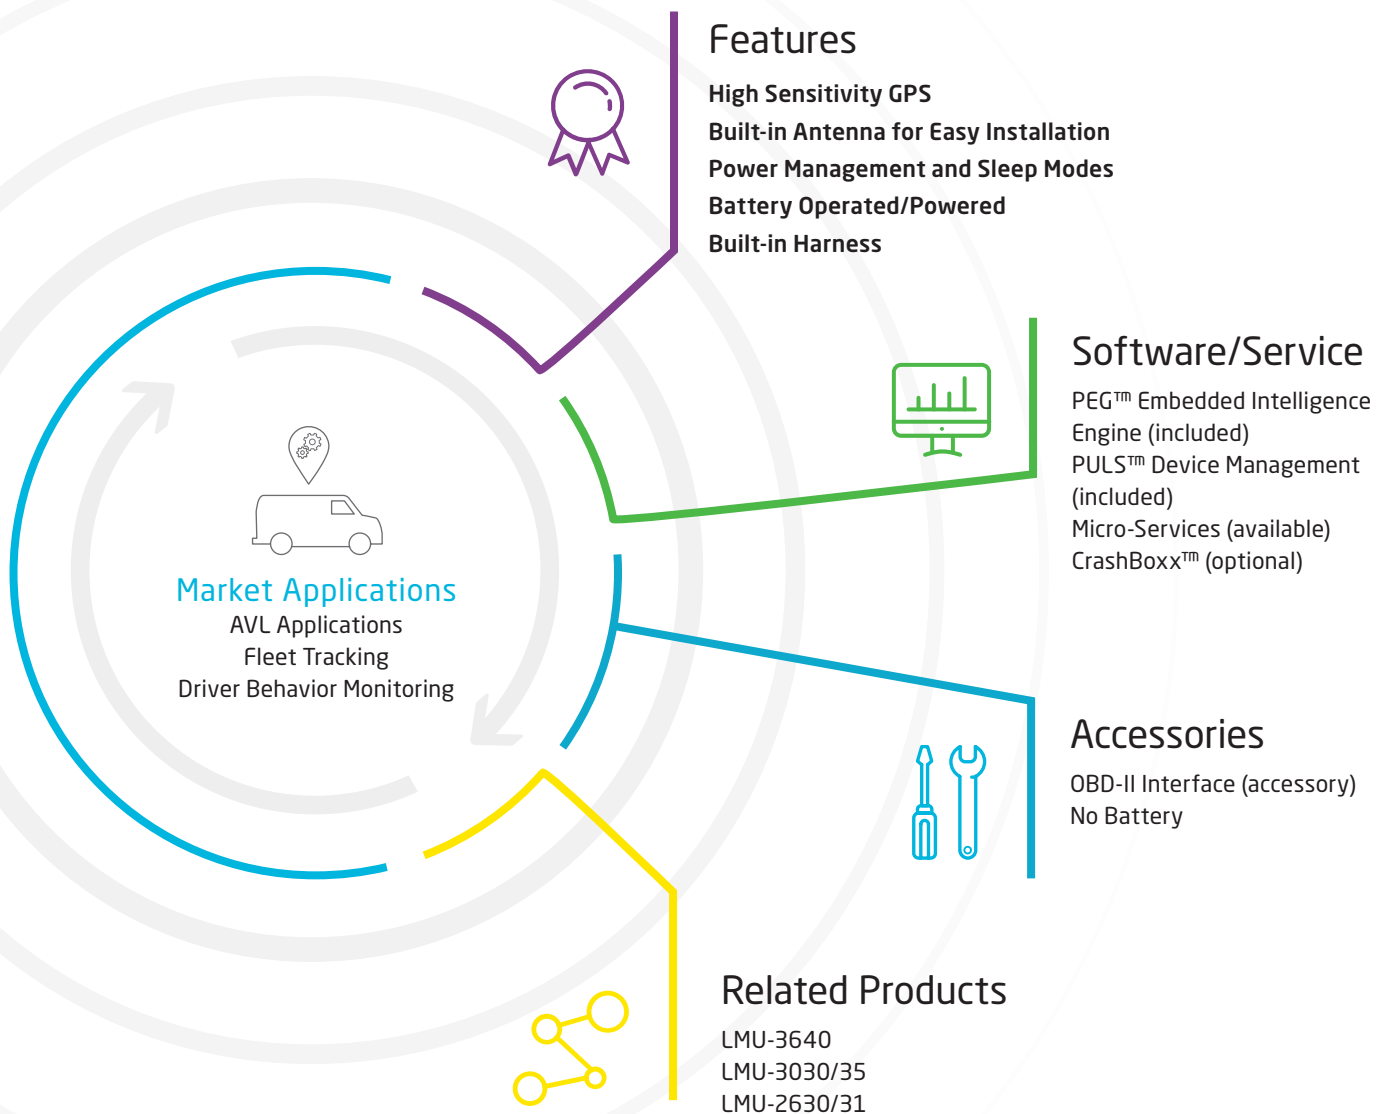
Features

High Sensitivity GPS
Built-in Antenna for Easy Installation
Power Management and Sleep Modes
Battery Operated/Powered
Built-in Harness

Software/Service

PEG™ Embedded Intelligence Engine (included)
PULS™ Device Management (included)
Micro-Services (available)
CrashBoxx™ (optional)

Market Applications
AVL Applications
Fleet Tracking
Driver Behavior Monitoring

Accessories

OBD-II Interface (accessory)
No Battery

Related Products

LMU-3640
LMU-3030/35
LMU-2630/31